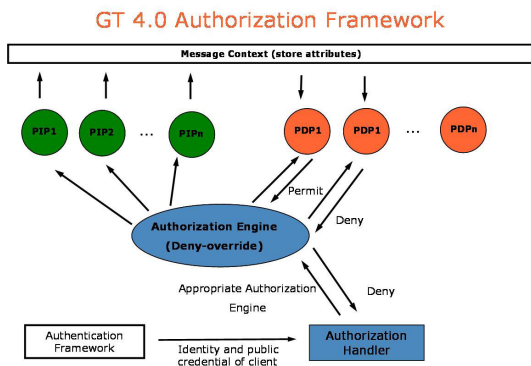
GT 4.0 Authorization Framework

Message Context (store attributes)

PIP1

PIP2

...

PIPn

PDP1

PDP1

...

PDPn

Permit

Deny

Authorization Engine
(Deny-override)

Appropriate Authorization Engine

Deny

Authentication Framework

Identity and public credential of client

Authorization Handler